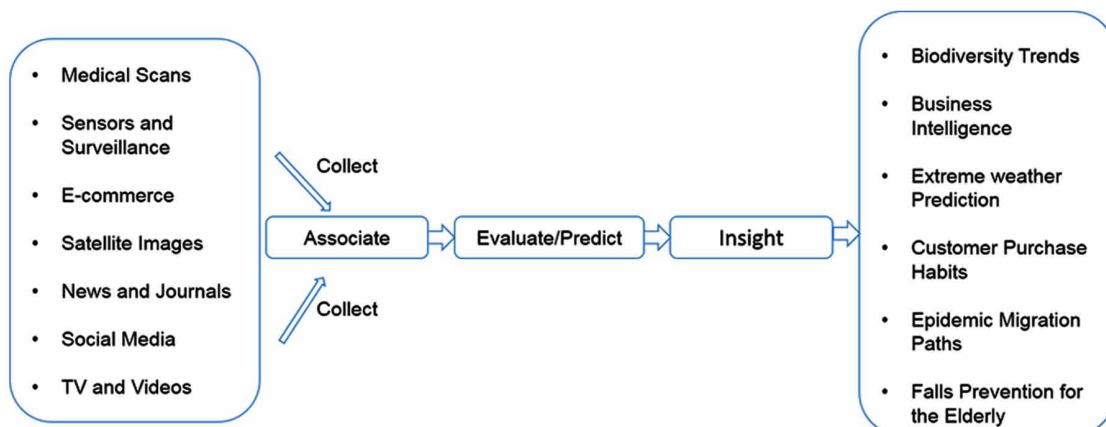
- Medical Scans
- Sensors and Surveillance
- E-commerce
- Satellite Images
- News and Journals
- Social Media
- TV and Videos

Collect

Collect

Associate

Evaluate/Predict

Insight

- Biodiversity Trends
- Business Intelligence
- Extreme weather Prediction
- Customer Purchase Habits
- Epidemic Migration Paths
- Falls Prevention for the Elderly